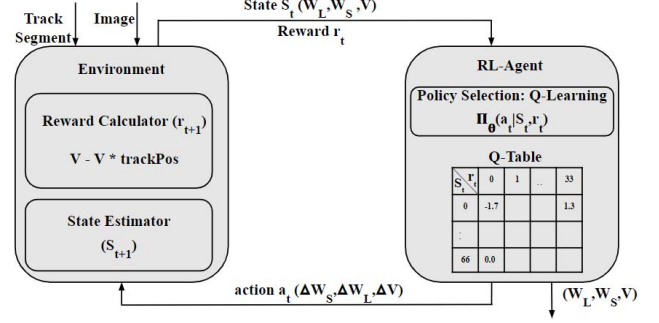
Track Segment

Image

State $S_t$ $(W_L, W_S, V)$

Reward $r_t$

Environment

Reward Calculator $(r_{t+1})$

V - V * trackPos

State Estimator

$(S_{t+1})$

RL-Agent

Policy Selection: Q-Learning

$\Pi_\theta(a_t|S_t, r_t)$

Q-Table

| $S_t$ \ $r_t$ | 0 | 1 | .. | 33 |
|---|---|---|---|---|
| 0 | -1.7 | | | 1.3 |
| : | | | | |
| 66 | 0.0 | | | |

action $a_t$ $(\Delta W_S, \Delta W_L, \Delta V)$

$(W_L, W_S, V)$